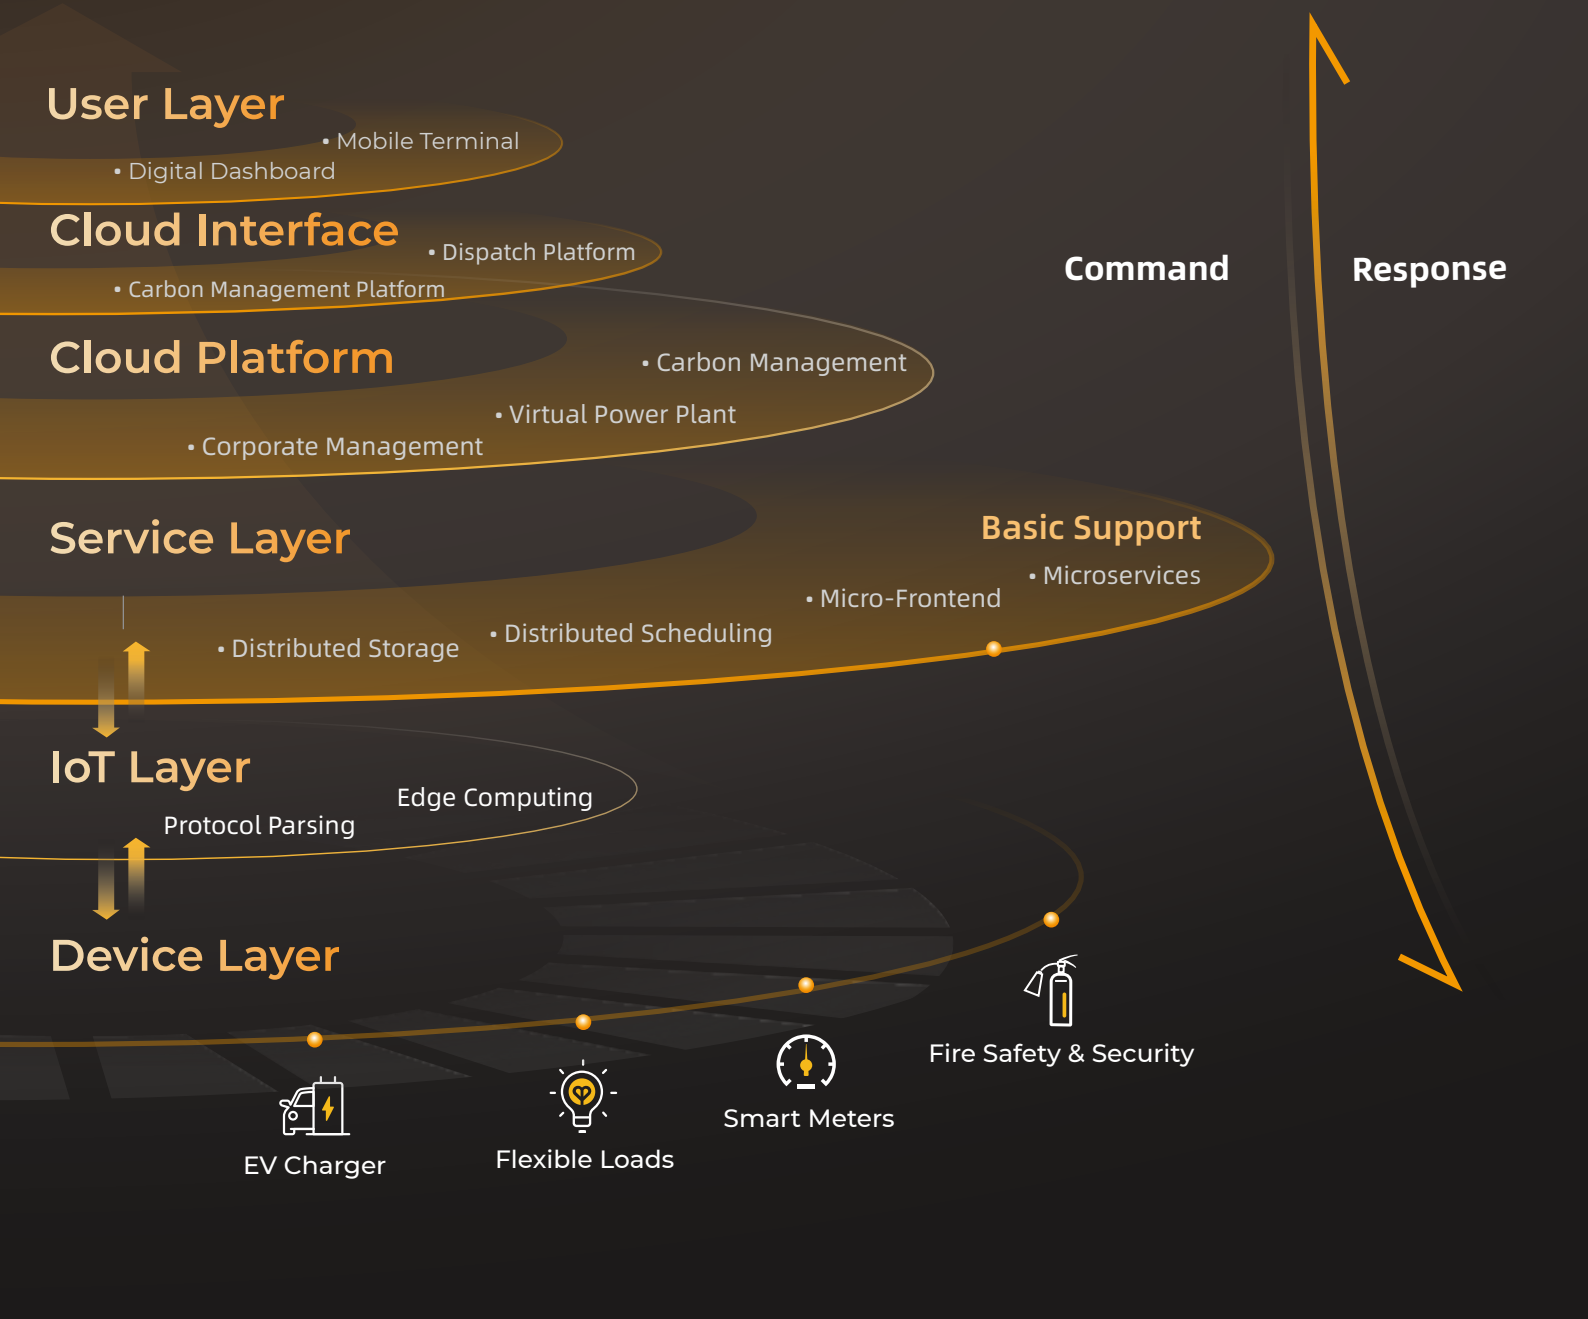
User Layer

• Mobile Terminal

• Digital Dashboard

Cloud Interface

• Dispatch Platform

• Carbon Management Platform

Cloud Platform

• Carbon Management

• Virtual Power Plant

• Corporate Management

Command

Response

Service Layer

Basic Support

• Microservices

• Micro-Frontend

• Distributed Scheduling

• Distributed Storage

IoT Layer

Edge Computing

Protocol Parsing

Device Layer

Fire Safety & Security

Smart Meters

Flexible Loads

EV Charger